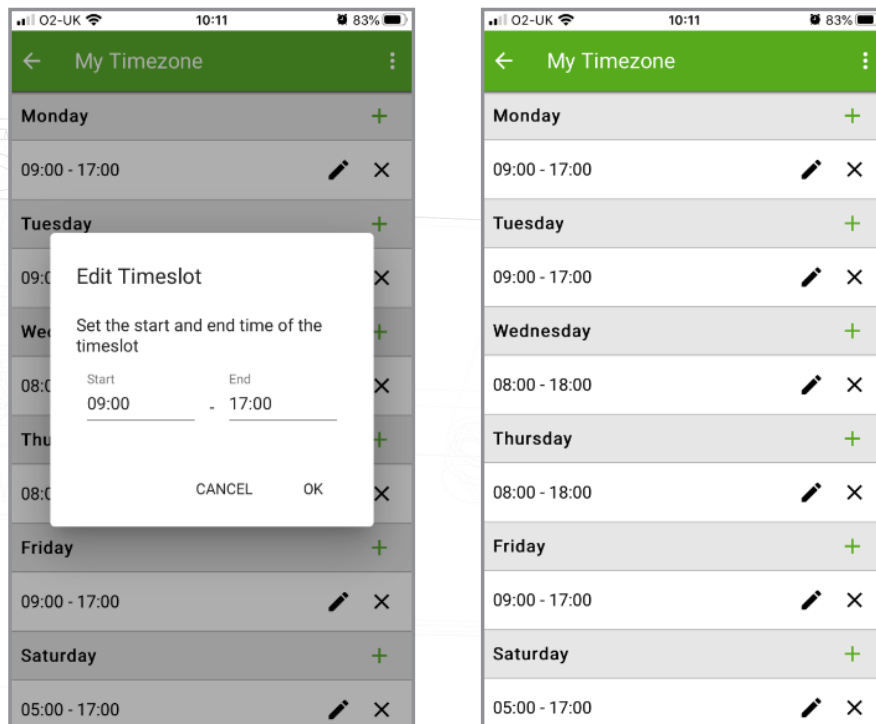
O2-UK 10:11 83%

My Timezone

Monday

09:00 - 17:00

Tuesday

09:0

Edit Timeslot

Set the start and end time of the timeslot

Start
09:00

-

End
17:00

CANCEL OK

We

08:0

Thu

08:0

Friday

09:00 - 17:00

Saturday

05:00 - 17:00

O2-UK 10:11 83%

My Timezone

Monday

09:00 - 17:00

Tuesday

09:00 - 17:00

Wednesday

08:00 - 18:00

Thursday

08:00 - 18:00

Friday

09:00 - 17:00

Saturday

05:00 - 17:00